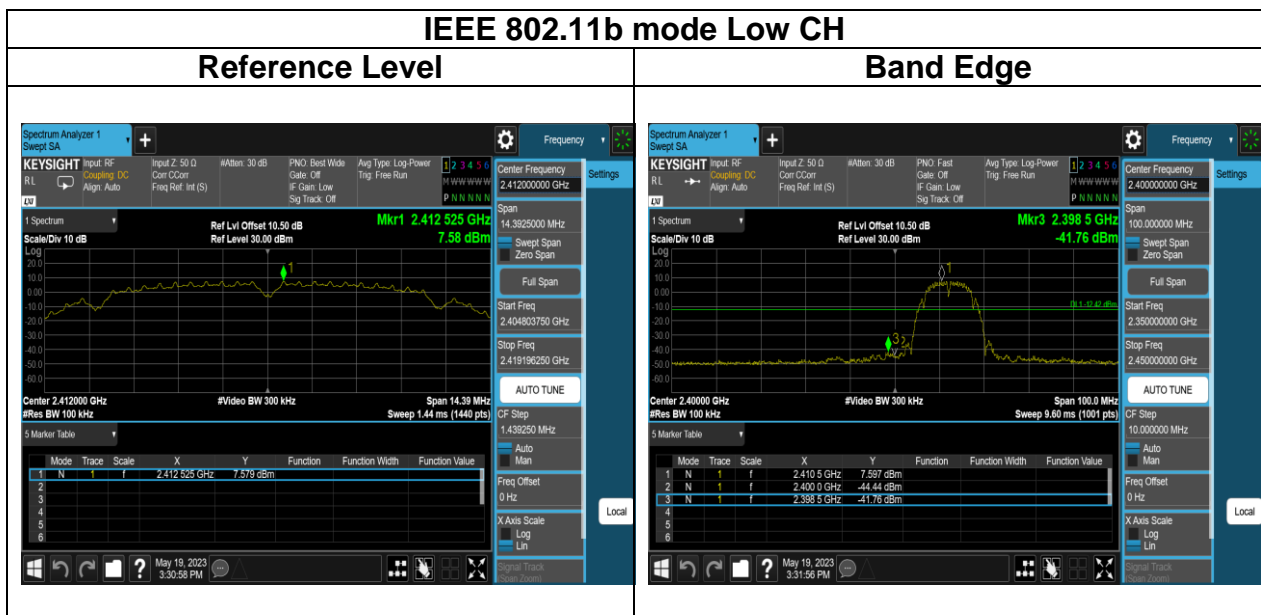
IEEE 802.11b mode Low CH

| Reference Level | Band Edge |
|---|---|

Spectrum Analyzer 1
Swept SA
Frequency
KEYSIGHT Input: RF Coupling: DC Align: Auto
Input Z: 50 Ω Corr CCorr Freq Ref: Int (S)
#Atten: 30 dB
PNO: Best Wide Gate: Off IF Gain: Low Sig Track: Off
Avg Type: Log-Power Trig: Free Run
1 2 3 4 5 6
M WWWWW
P N N N N N
RL
LXI
Center Frequency
2.412000000 GHz
Settings
1 Spectrum
Scale/Div 10 dB
Log
Ref Lvl Offset 10.50 dB
Ref Level 30.00 dBm
Mkr1 2.412 525 GHz
7.58 dBm
20.0
10.0
0.00
-10.0
-20.0
-30.0
-40.0
-50.0
-60.0
1
Span
14.3925000 MHz
Swept Span
Zero Span
Full Span
Start Freq
2.404803750 GHz
Stop Freq
2.419196250 GHz
AUTO TUNE
Center 2.412000 GHz
#Res BW 100 kHz
#Video BW 300 kHz
Span 14.39 MHz
Sweep 1.44 ms (1440 pts)
CF Step
1.439250 MHz
Auto
Man
5 Marker Table

| | Mode | Trace | Scale | X | Y | Function | Function Width | Function Value |
|---|---|---|---|---|---|---|---|---|
| 1 | N | 1 | f | 2.412 525 GHz | 7.579 dBm | | | |
| 2 | | | | | | | | |
| 3 | | | | | | | | |
| 4 | | | | | | | | |
| 5 | | | | | | | | |
| 6 | | | | | | | | |

Freq Offset
0 Hz
X Axis Scale
Log
Lin
Local
Signal Track
(Span Zoom)
May 19, 2023
3:30:58 PM

Spectrum Analyzer 1
Swept SA
Frequency
KEYSIGHT Input: RF Coupling: DC Align: Auto
Input Z: 50 Ω Corr CCorr Freq Ref: Int (S)
#Atten: 30 dB
PNO: Fast Gate: Off IF Gain: Low Sig Track: Off
Avg Type: Log-Power Trig: Free Run
1 2 3 4 5 6
M WWWWW
P N N N N N
RL
LXI
Center Frequency
2.400000000 GHz
Settings
1 Spectrum
Scale/Div 10 dB
Log
Ref Lvl Offset 10.50 dB
Ref Level 30.00 dBm
Mkr3 2.398 5 GHz
-41.76 dBm
20.0
10.0
0.00
-10.0
-20.0
-30.0
-40.0
-50.0
-60.0
1
3
DL1 -12.42 dBm
Span
100.000000 MHz
Swept Span
Zero Span
Full Span
Start Freq
2.350000000 GHz
Stop Freq
2.450000000 GHz
AUTO TUNE
Center 2.40000 GHz
#Res BW 100 kHz
#Video BW 300 kHz
Span 100.0 MHz
Sweep 9.60 ms (1001 pts)
CF Step
10.000000 MHz
Auto
Man
5 Marker Table

| | Mode | Trace | Scale | X | Y | Function | Function Width | Function Value |
|---|---|---|---|---|---|---|---|---|
| 1 | N | 1 | f | 2.410 5 GHz | 7.597 dBm | | | |
| 2 | N | 1 | f | 2.400 0 GHz | -44.44 dBm | | | |
| 3 | N | 1 | f | 2.398 5 GHz | -41.76 dBm | | | |
| 4 | | | | | | | | |
| 5 | | | | | | | | |
| 6 | | | | | | | | |

Freq Offset
0 Hz
X Axis Scale
Log
Lin
Local
Signal Track
(Span Zoom)
May 19, 2023
3:31:56 PM